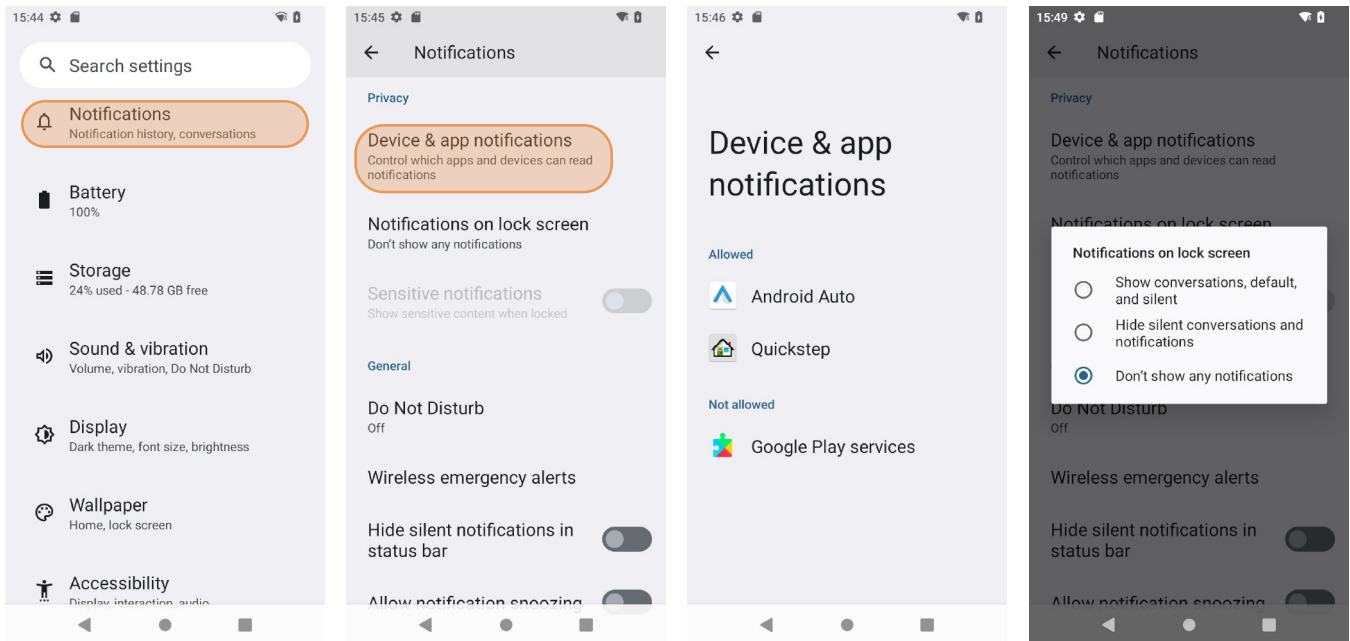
15:44

Search settings

Notifications
Notification history, conversations

Battery
100%

Storage
24% used - 48.78 GB free

Sound & vibration
Volume, vibration, Do Not Disturb

Display
Dark theme, font size, brightness

Wallpaper
Home, lock screen

Accessibility
Display, interaction, audio

15:45

Notifications

Privacy

Device & app notifications
Control which apps and devices can read notifications

Notifications on lock screen
Don't show any notifications

Sensitive notifications
Show sensitive content when locked

General

Do Not Disturb
Off

Wireless emergency alerts

Hide silent notifications in status bar

Allow notification snoozing

15:46

Device & app notifications

Allowed

Android Auto

Quickstep

Not allowed

Google Play services

15:49

Notifications

Privacy

Device & app notifications
Control which apps and devices can read notifications

Notifications on lock screen

Notifications on lock screen

Show conversations, default, and silent

Hide silent conversations and notifications

Don't show any notifications

Do Not Disturb
Off

Wireless emergency alerts

Hide silent notifications in status bar

Allow notification snoozing